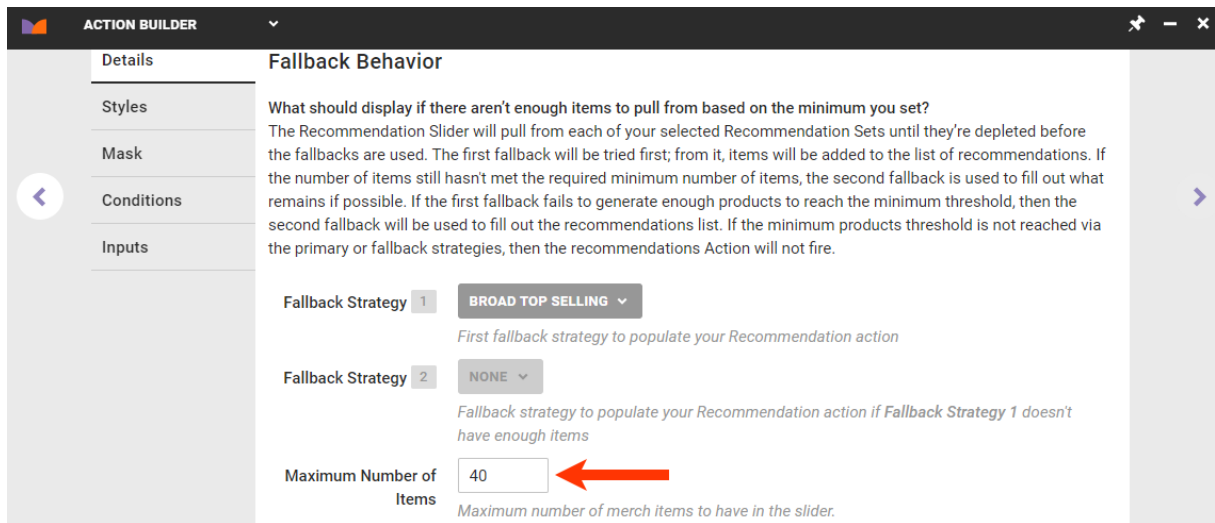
ACTION BUILDER

Details

Styles

Mask

Conditions

Inputs

Fallback Behavior

What should display if there aren't enough items to pull from based on the minimum you set?
The Recommendation Slider will pull from each of your selected Recommendation Sets until they're depleted before the fallbacks are used. The first fallback will be tried first; from it, items will be added to the list of recommendations. If the number of items still hasn't met the required minimum number of items, the second fallback is used to fill out what remains if possible. If the first fallback fails to generate enough products to reach the minimum threshold, then the second fallback will be used to fill out the recommendations list. If the minimum products threshold is not reached via the primary or fallback strategies, then the recommendations Action will not fire.

Fallback Strategy 1 BROAD TOP SELLING
First fallback strategy to populate your Recommendation action

Fallback Strategy 2 NONE
Fallback strategy to populate your Recommendation action if **Fallback Strategy 1** doesn't have enough items

Maximum Number of Items 40
Maximum number of merch items to have in the slider.